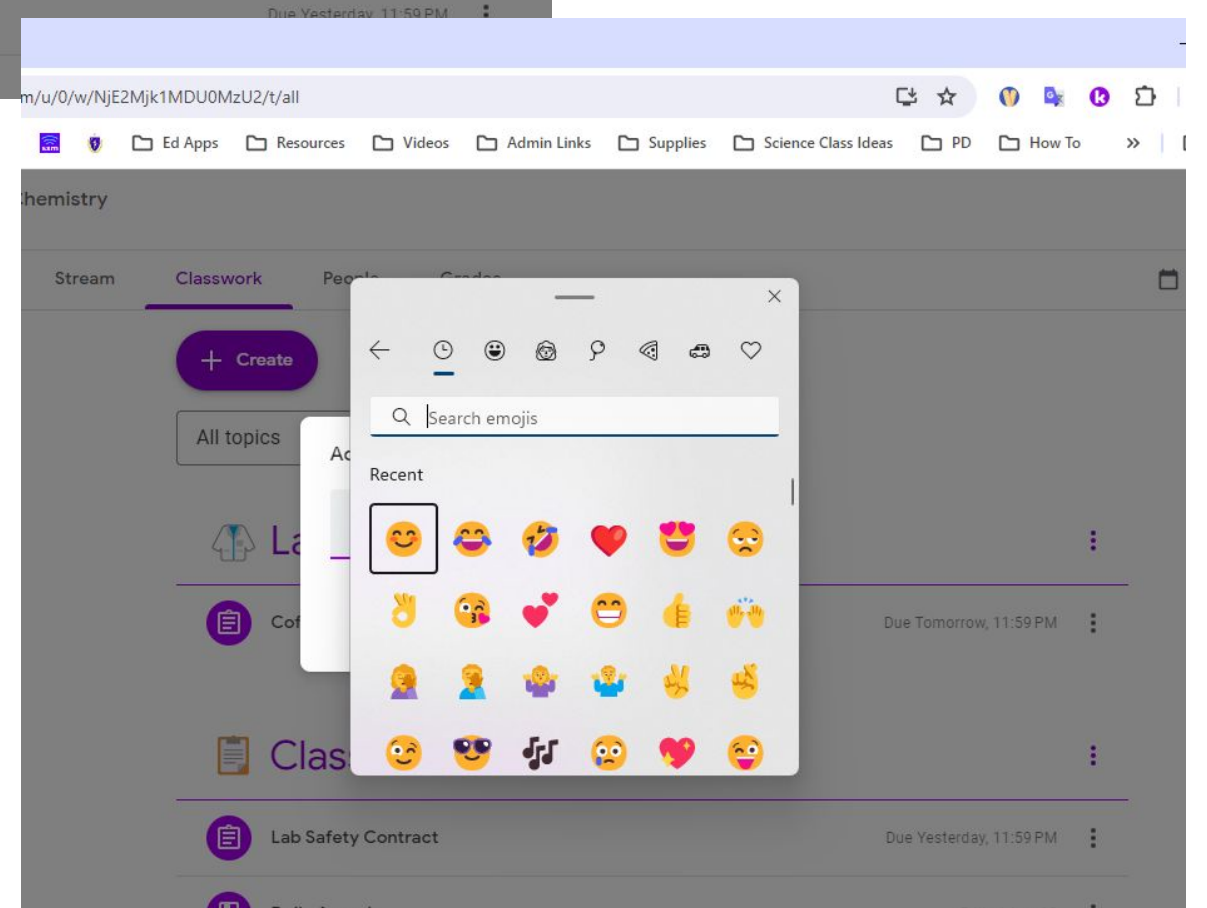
Due Yesterday, 11:59 PM

m/u/0/w/NjE2Mjk1MDU0MzU2/t/all

Ed Apps Resources Videos Admin Links Supplies Science Class Ideas PD How To

hemistry

Stream Classwork People Grades

Create

All topics

Ac

La

Cof

Due Tomorrow, 11:59 PM

Clas

Lab Safety Contract

Due Yesterday, 11:59 PM

Search emojis

Recent

😊 😂 🤣 ❤️ 😍 😒
👌 😘 💕 😁 👍 🙌
🤦‍♀️ 🤦‍♂️ 🤷‍♀️ 🤷‍♂️ ✌️ 🤞
😉 😎 🎶 😢 💖 😜